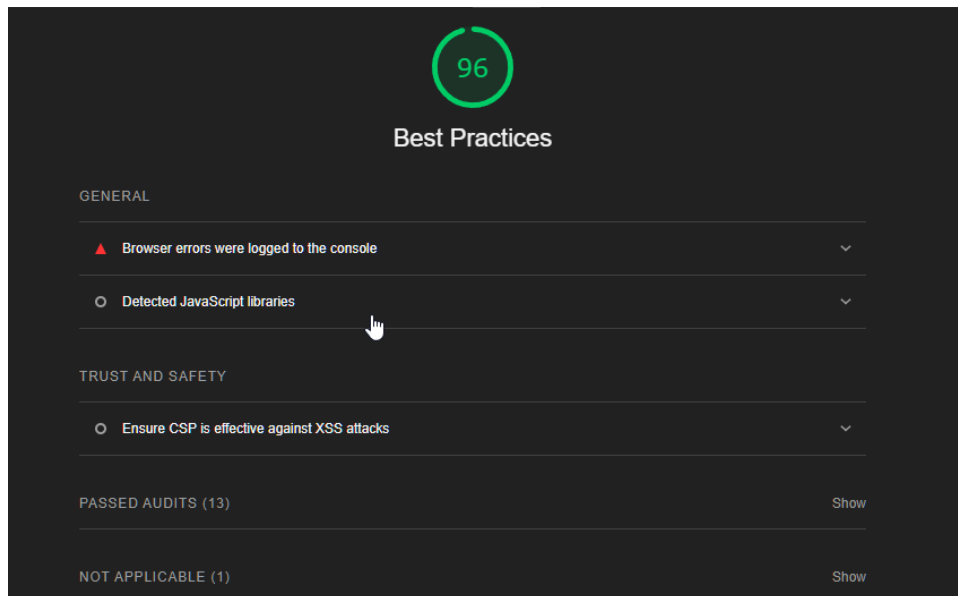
96

Best Practices

GENERAL

Browser errors were logged to the console

Detected JavaScript libraries

TRUST AND SAFETY

Ensure CSP is effective against XSS attacks

PASSED AUDITS (13)

Show

NOT APPLICABLE (1)

Show